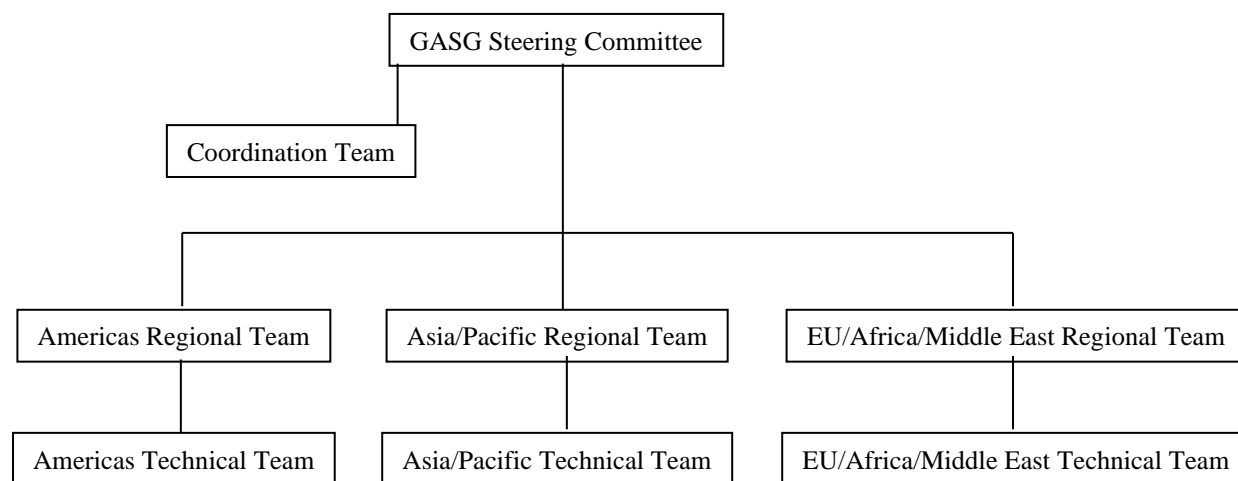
GASG Steering Committee

Coordination Team

Americas Regional Team

Asia/Pacific Regional Team

EU/Africa/Middle East Regional Team

Americas Technical Team

Asia/Pacific Technical Team

EU/Africa/Middle East Technical Team